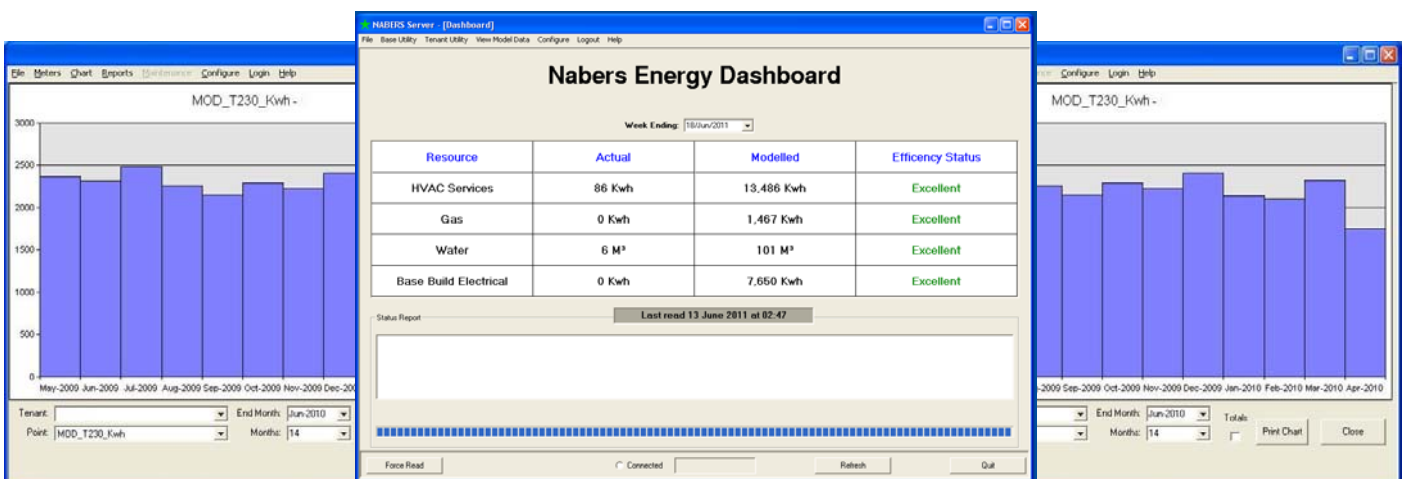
File Meters Chart Reports Maintenance Configure Login Help

MOD_T230_Kwh -

3000
2500
2000
1500
1000
500
0

May-2009 Jun-2009 Jul-2009 Aug-2009 Sep-2009 Oct-2009 Nov-2009 Dec-20

Tenant: End Month: Jun-2010
Point: MOD_T230_Kwh Months: 14

NABERS Server - [Dashboard]

File Base Utility Tenant Utility View Model Data Configure Logout Help

Nabers Energy Dashboard

Week Ending: 18/Jun/2011

| Resource | Actual | Modelled | Efficency Status |
|---|---|---|---|
| HVAC Services | 86 Kwh | 13,486 Kwh | Excellent |
| Gas | 0 Kwh | 1,467 Kwh | Excellent |
| Water | 6 M³ | 101 M³ | Excellent |
| Base Build Electrical | 0 Kwh | 7,650 Kwh | Excellent |

Status Report

Last read 13 June 2011 at 02:47

Force Read Connected Refresh Quit

nce Configure Login Help

MOD_T230_Kwh -

-2009 Sep-2009 Oct-2009 Nov-2009 Dec-2009 Jan-2010 Feb-2010 Mar-2010 Apr-2010

End Month: Jun-2010 Totals:
Months: 14

Print Chart Close